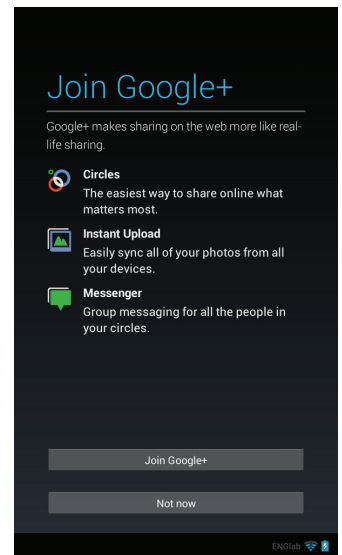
Join Google+

Google+ makes sharing on the web more like real-life sharing.

Circles
The easiest way to share online what matters most.

Instant Upload
Easily sync all of your photos from all your devices.

Messenger
Group messaging for all the people in your circles.

Join Google+

Not now

ENGlab